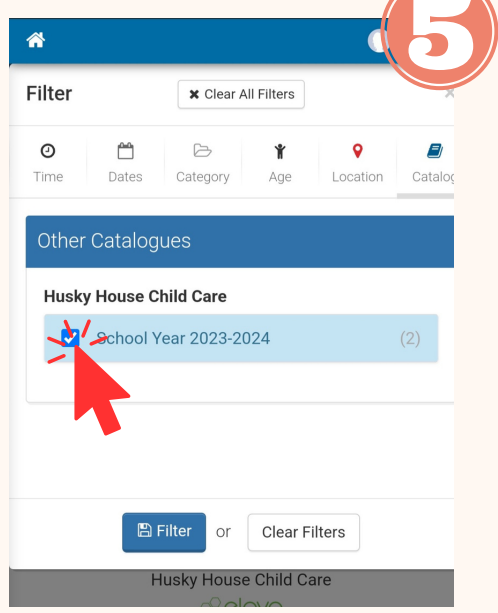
5

Filter

✖ Clear All Filters

×

Time

Dates

Category

Age

Location

Catalog

Other Catalogues

Husky House Child Care

School Year 2023-2024

(2)

Filter

or

Clear Filters

Husky House Child Care